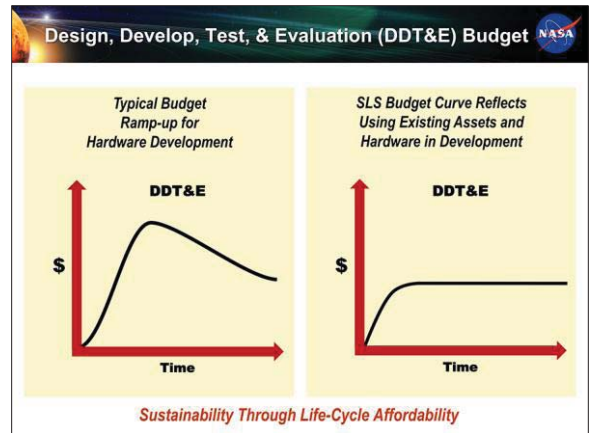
Design, Develop, Test, & Evaluation (DDT&E) Budget

NASA

Typical Budget Ramp-up for Hardware Development

DDT&E

$

Time

SLS Budget Curve Reflects Using Existing Assets and Hardware in Development

DDT&E

$

Time

Sustainability Through Life-Cycle Affordability